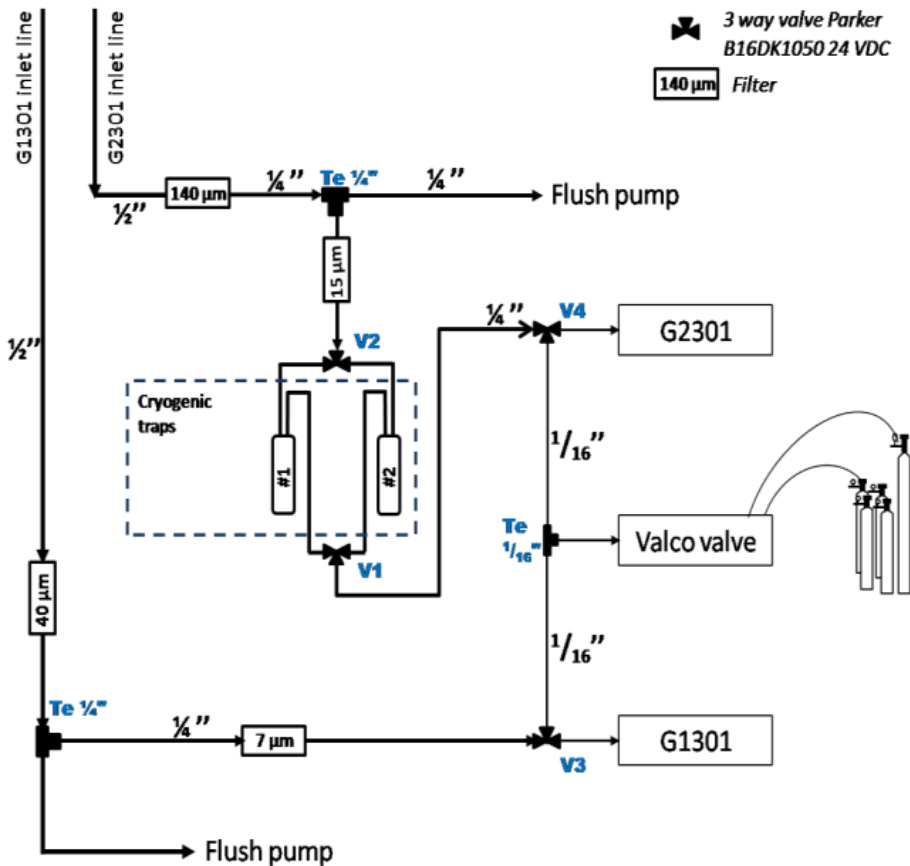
3 way valve Parker B16DK1050 24 VDC

140 µm Filter

G1301 inlet line

G2301 inlet line

½"

140 µm

¼"

Te ¼"

¼"

Flush pump

15 µm

V2

¼"

V4

G2301

Cryogenic traps

#1

#2

½"

$^{1}/_{16}$"

Te $^{1}/_{16}$"

Valco valve

V1

40 µm

$^{1}/_{16}$"

Te ¼"

¼"

7 µm

G1301

V3

Flush pump